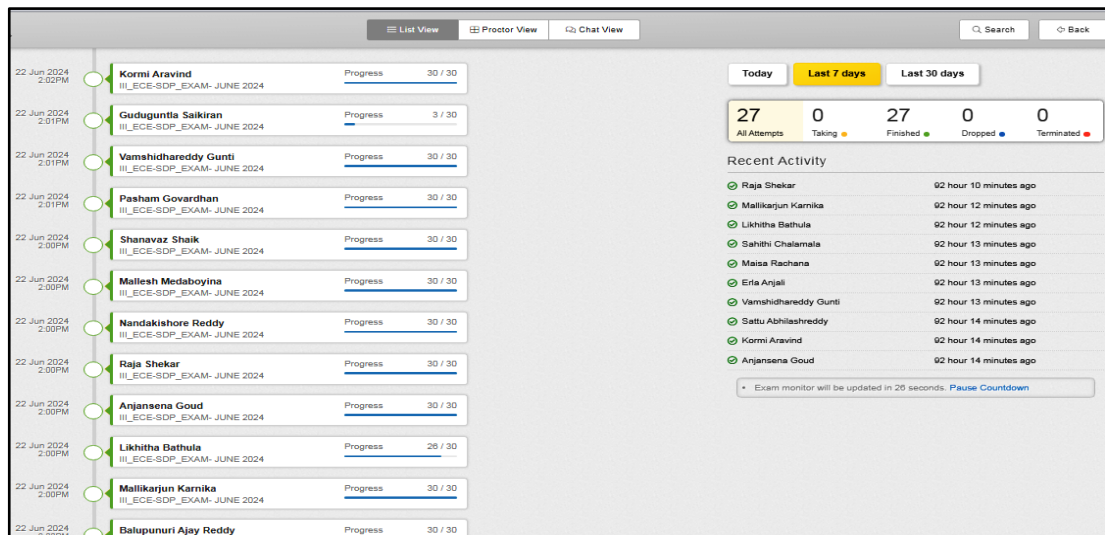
List View | Proctor View | Chat View

Search | Back

22 Jun 2024 2:02PM
Kormi Aravind
III_ECE-SDP_EXAM- JUNE 2024
Progress 30 / 30

22 Jun 2024 2:01PM
Guduguntla Saikiran
III_ECE-SDP_EXAM- JUNE 2024
Progress 3 / 30

22 Jun 2024 2:01PM
Vamshidhareddy Gunti
III_ECE-SDP_EXAM- JUNE 2024
Progress 30 / 30

22 Jun 2024 2:01PM
Pasham Govardhan
III_ECE-SDP_EXAM- JUNE 2024
Progress 30 / 30

22 Jun 2024 2:00PM
Shanavaz Shaik
III_ECE-SDP_EXAM- JUNE 2024
Progress 30 / 30

22 Jun 2024 2:00PM
Mallesh Medaboyina
III_ECE-SDP_EXAM- JUNE 2024
Progress 30 / 30

22 Jun 2024 2:00PM
Nandakishore Reddy
III_ECE-SDP_EXAM- JUNE 2024
Progress 30 / 30

22 Jun 2024 2:00PM
Raja Shekar
III_ECE-SDP_EXAM- JUNE 2024
Progress 30 / 30

22 Jun 2024 2:00PM
Anjansena Goud
III_ECE-SDP_EXAM- JUNE 2024
Progress 30 / 30

22 Jun 2024 2:00PM
Likhitha Bathula
III_ECE-SDP_EXAM- JUNE 2024
Progress 26 / 30

22 Jun 2024 2:00PM
Mallikarjun Karnika
III_ECE-SDP_EXAM- JUNE 2024
Progress 30 / 30

22 Jun 2024 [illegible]
Balupunuri Ajay Reddy
Progress 30 / 30

Today | Last 7 days | Last 30 days

| 27 All Attempts | 0 Taking | 27 Finished | 0 Dropped | 0 Terminated |

Recent Activity

Raja Shekar 92 hour 10 minutes ago
Mallikarjun Karnika 92 hour 12 minutes ago
Likhitha Bathula 92 hour 12 minutes ago
Sahithi Chalamala 92 hour 13 minutes ago
Maisa Rachana 92 hour 13 minutes ago
Erla Anjali 92 hour 13 minutes ago
Vamshidhareddy Gunti 92 hour 13 minutes ago
Sattu Abhilashreddy 92 hour 14 minutes ago
Kormi Aravind 92 hour 14 minutes ago
Anjansena Goud 92 hour 14 minutes ago

• Exam monitor will be updated in 26 seconds. Pause Countdown